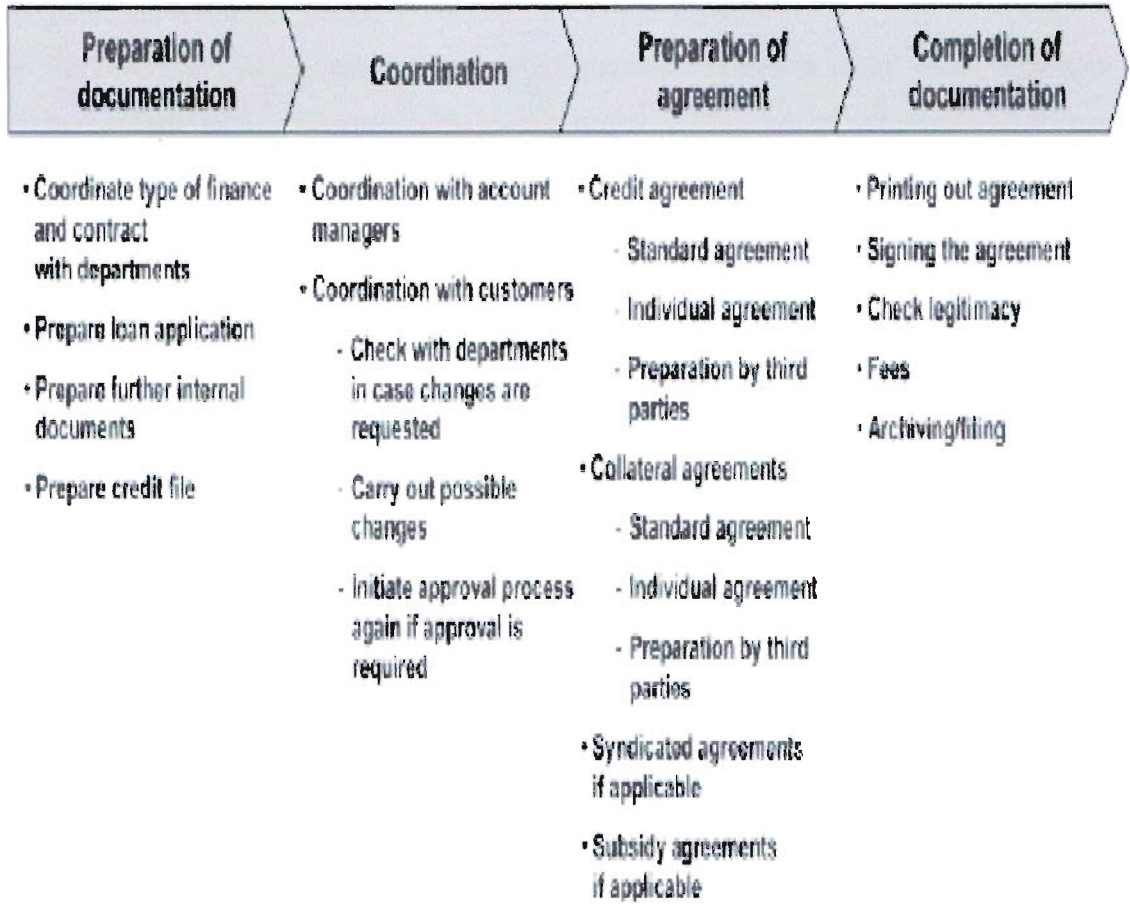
Preparation of documentation

• Coordinate type of finance and contract with departments
• Prepare loan application
• Prepare further internal documents
• Prepare credit file

Coordination

• Coordination with account managers
• Coordination with customers
- Check with departments in case changes are requested
- Carry out possible changes
- Initiate approval process again if approval is required

Preparation of agreement

• Credit agreement
- Standard agreement
- Individual agreement
- Preparation by third parties
• Collateral agreements
- Standard agreement
- Individual agreement
- Preparation by third parties
• Syndicated agreements if applicable
• Subsidy agreements if applicable

Completion of documentation

• Printing out agreement
• Signing the agreement
• Check legitimacy
• Fees
• Archiving/filing